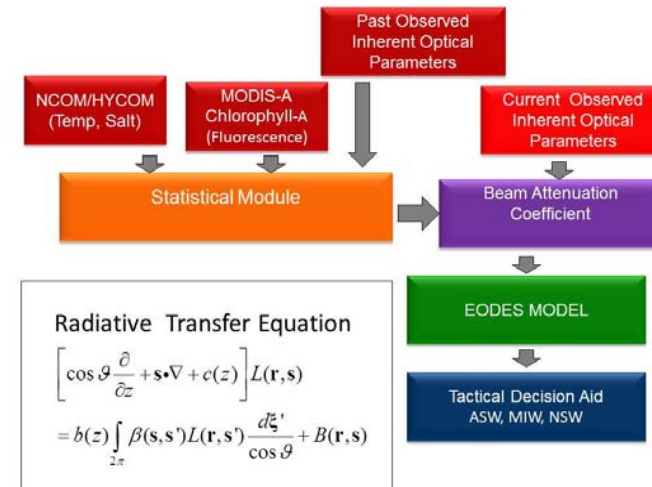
Past Observed Inherent Optical Parameters

NCOM/HYCOM (Temp, Salt)

MODIS-A Chlorophyll-A (Fluorescence)

Current Observed Inherent Optical Parameters

Statistical Module

Beam Attenuation Coefficient

EODES MODEL

Tactical Decision Aid
ASW, MIW, NSW

Radiative Transfer Equation

$\left[\cos\vartheta\frac{\partial}{\partial z}+\mathbf{s}\bullet\nabla+c(z)\right]L(\mathbf{r},\mathbf{s})$

$=b(z)\int_{2\pi}\beta(\mathbf{s},\mathbf{s}')L(\mathbf{r},\mathbf{s}')\frac{d\xi'}{\cos\vartheta}+B(\mathbf{r},\mathbf{s})$